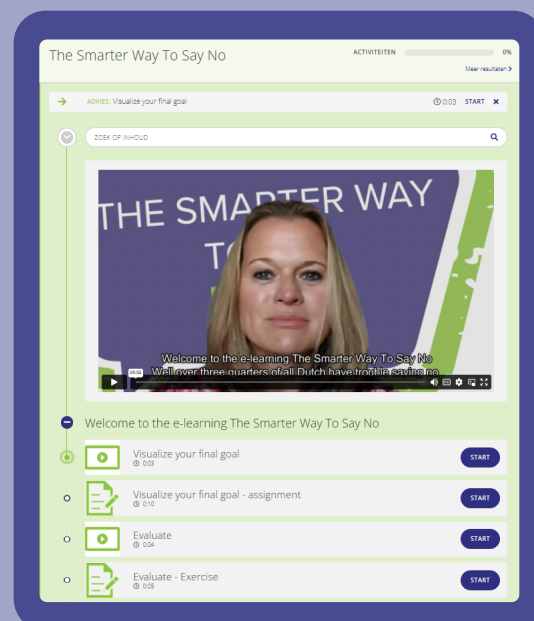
The Smarter Way To Say No

ACTIVITEITEN 0%

Meer resultaten >

ADVIES: Visualize your final goal 0:03 START ×

ZOEK OP INHOUD

THE SMARTER WAY TO

Welcome to the e-learning The Smarter Way To Say No
Well over three quarters of all Dutch have trouble saying no

03:52

Welcome to the e-learning The Smarter Way To Say No

Visualize your final goal
0:03
START

Visualize your final goal - assignment
0:10
START

Evaluate
0:04
START

Evaluate - Exercise
0:05
START